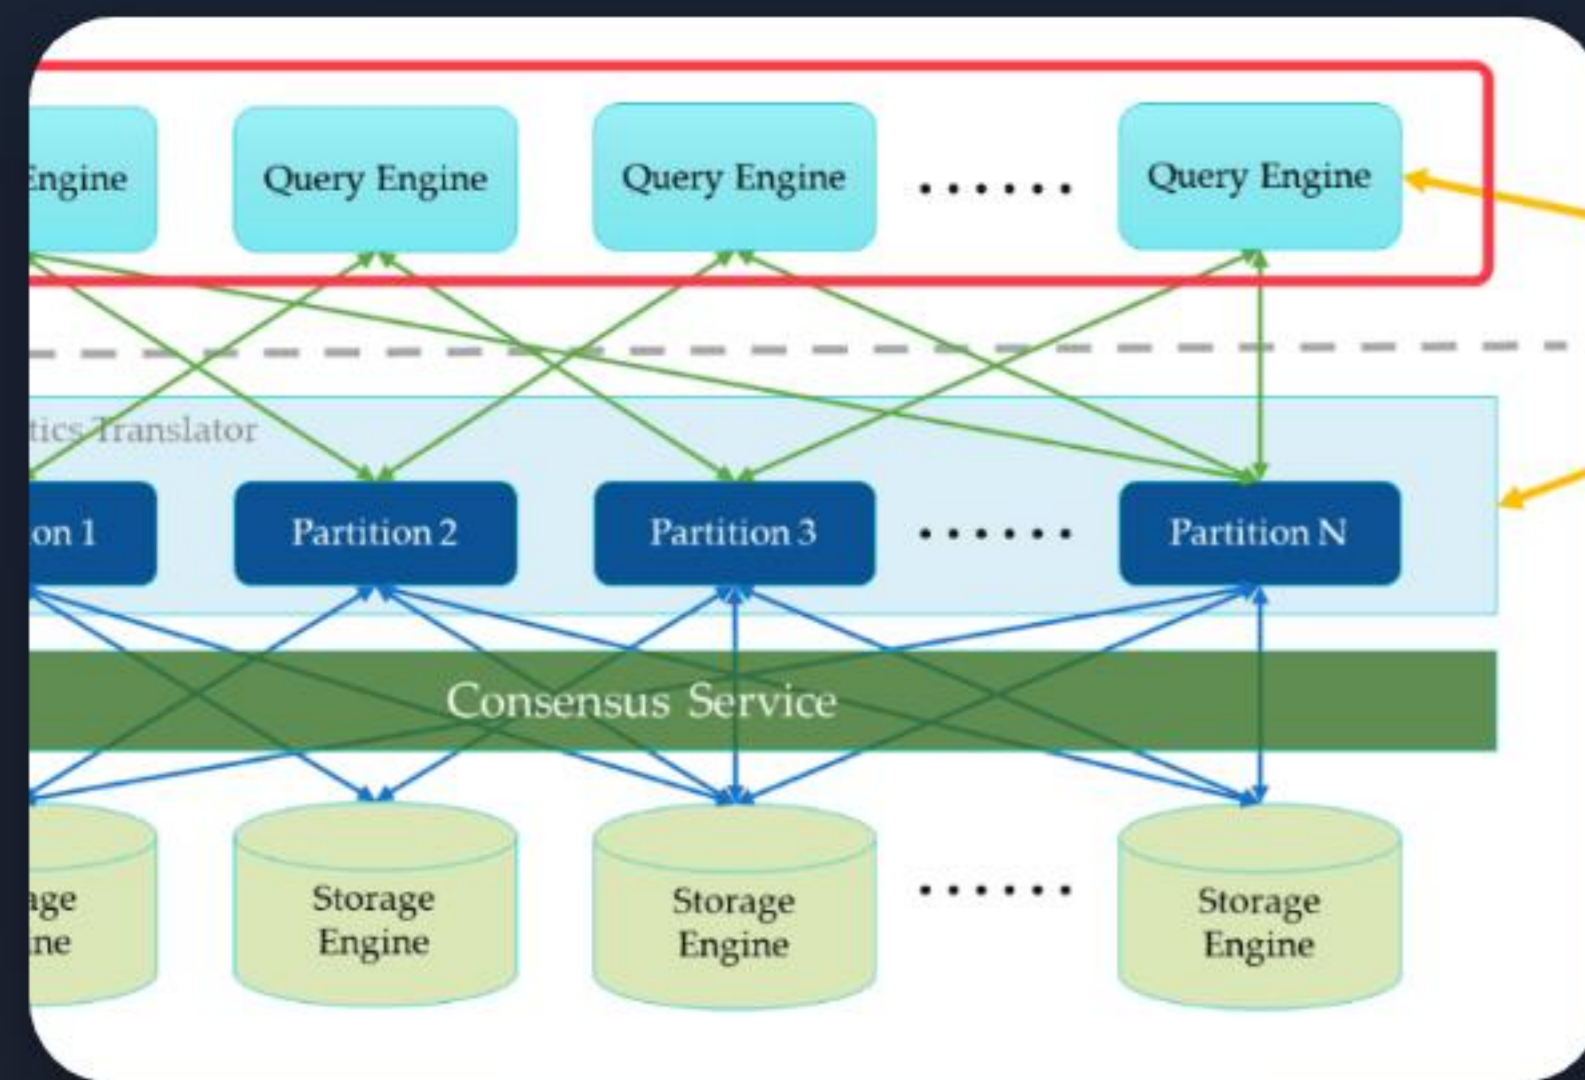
Engine

Query Engine

Query Engine

.......

Query Engine

tics Translator

on 1

Partition 2

Partition 3

.......

Partition N

Consensus Service

age
ne

Storage
Engine

Storage
Engine

.......

Storage
Engine